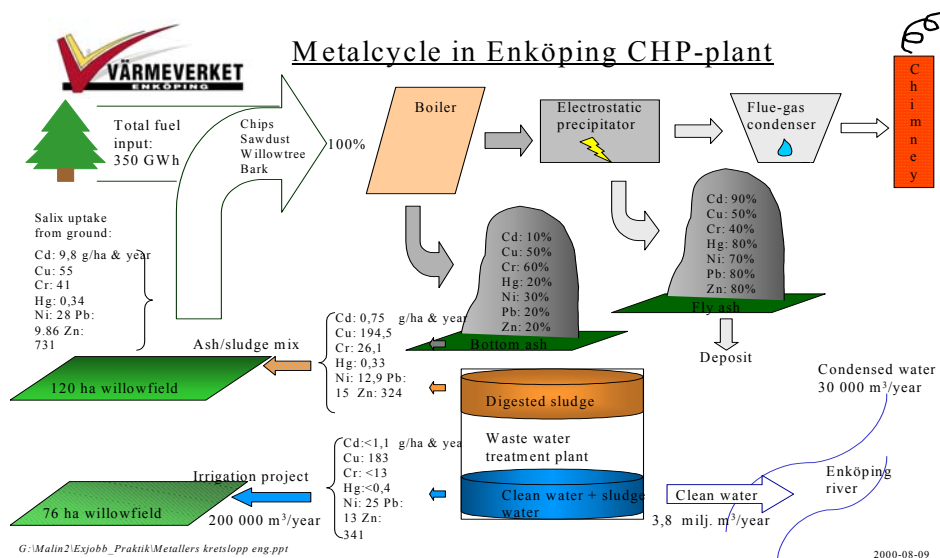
VÄRMEVERKET
ENKÖPING

Metalcycle in Enköping CHP-plant

Total fuel input: 350 GWh

Chips
Sawdust
Willowtree
Bark

100%

Boiler

Electrostatic precipitator

Flue-gas condenser

C h i m n e y

Salix uptake from ground:

Cd: 9,8 g/ha & year
Cu: 55
Cr: 41
Hg: 0,34
Ni: 28 Pb: 9.86 Zn: 731

Cd: 10%
Cu: 50%
Cr: 60%
Hg: 20%
Ni: 30%
Pb: 20%
Zn: 20%

Bottom ash

Cd: 90%
Cu: 50%
Cr: 40%
Hg: 80%
Ni: 70%
Pb: 80%
Zn: 80%

Fly ash

Deposit

Ash/sludge mix

Cd: 0,75 g/ha & year
Cu: 194,5
Cr: 26,1
Hg: 0,33
Ni: 12,9 Pb: 15 Zn: 324

120 ha willowfield

Digested sludge

Waste water treatment plant

Condensed water
30 000 m$^3$/year

Irrigation project

Cd:<1,1 g/ha & year
Cu: 183
Cr: <13
Hg:<0,4
Ni: 25 Pb: 13 Zn: 341

76 ha willowfield

200 000 m$^3$/year

Clean water + sludge water

Clean water

3,8 milj. m$^3$/year

Enköping river

G:\Malin2\Exjobb_Praktik\Metallers kretslopp eng.ppt

2000-08-09